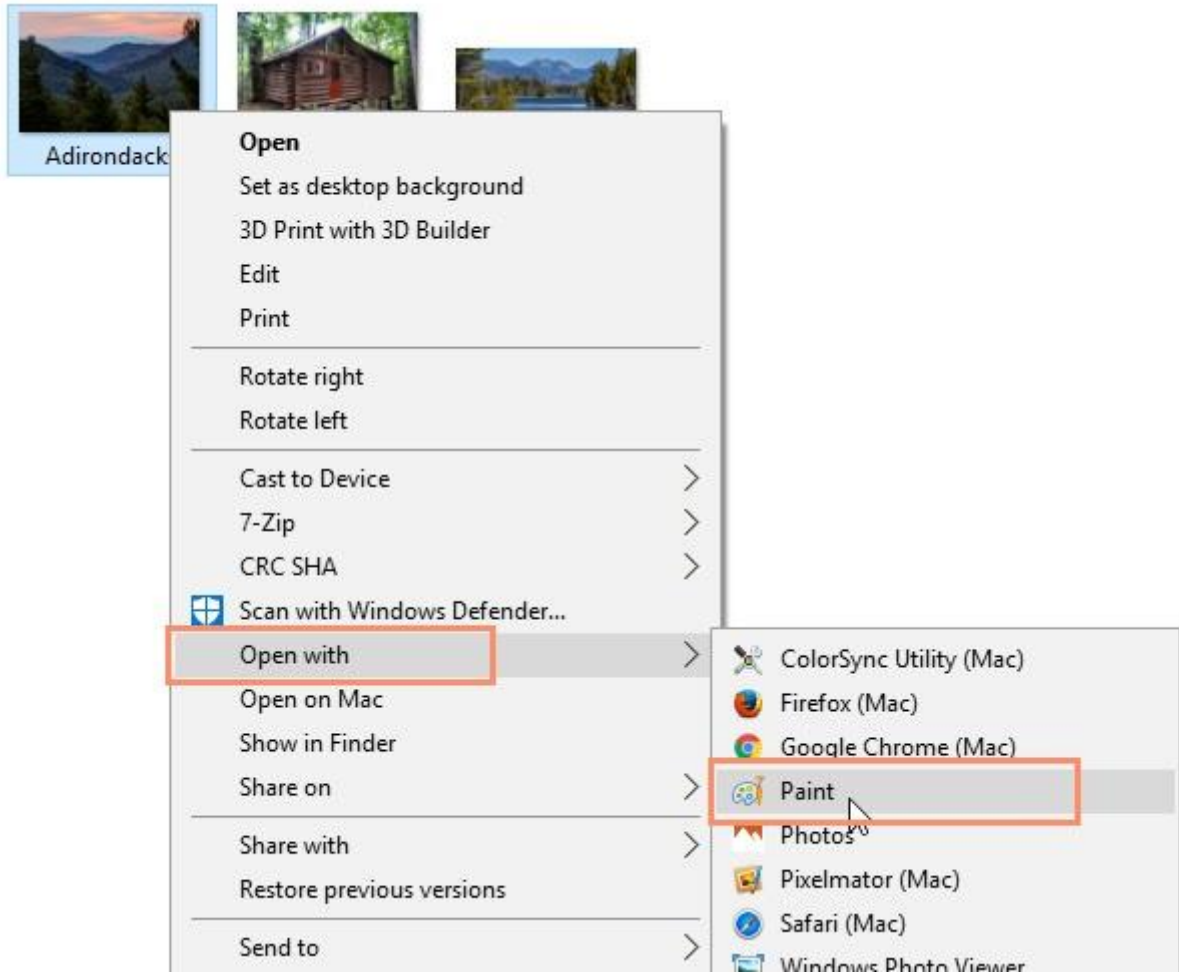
Adirondack

Open
Set as desktop background
3D Print with 3D Builder
Edit
Print

Rotate right
Rotate left

Cast to Device
7-Zip
CRC SHA
Scan with Windows Defender...
Open with
Open on Mac
Show in Finder
Share on

Share with
Restore previous versions

Send to

ColorSync Utility (Mac)
Firefox (Mac)
Google Chrome (Mac)
Paint
Photos
Pixelmator (Mac)
Safari (Mac)
Windows Photo Viewer